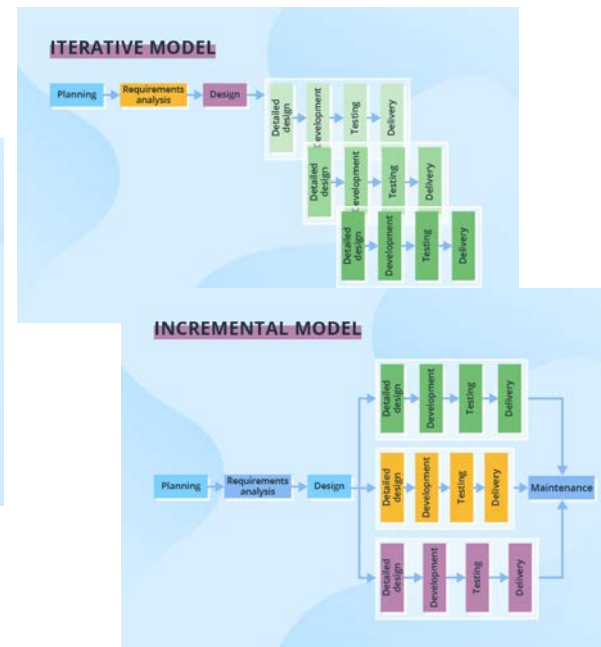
ITERATIVE MODEL

Planning
Requirements analysis
Design

Detailed design
Development
Testing
Delivery

Detailed design
Development
Testing
Delivery

Detailed design
Development
Testing
Delivery

INCREMENTAL MODEL

Planning
Requirements analysis
Design

Detailed design
Development
Testing
Delivery

Detailed design
Development
Testing
Delivery

Detailed design
Development
Testing
Delivery

Maintenance